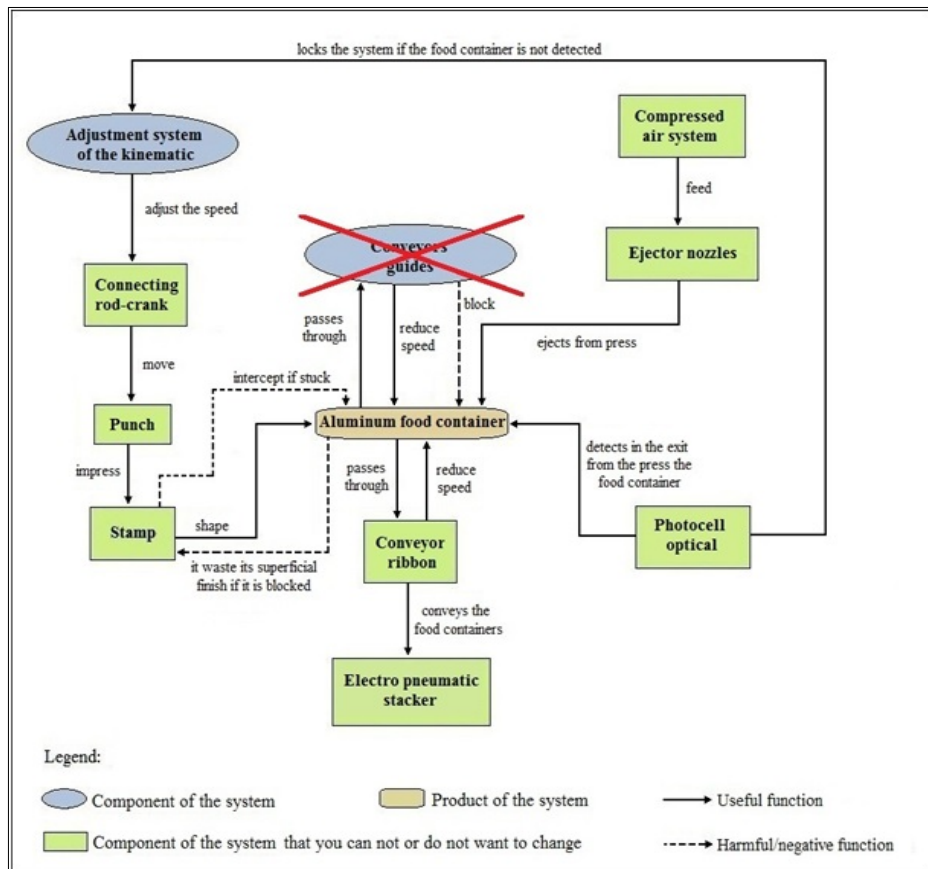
locks the system if the food container is not detected

Adjustment system of the kinematic

adjust the speed

Connecting rod-crank

move

Punch

impress

Stamp

Compressed air system

feed

Ejector nozzles

Conveyors guides

passes through

reduce speed

block

ejects from press

intercept if stuck

Aluminum food container

shape

it waste its superficial finish if it is blocked

passes through

reduce speed

detects in the exit from the press the food container

Conveyor ribbon

Photocell optical

conveys the food containers

Electro pneumatic stacker

Legend:

Component of the system

Product of the system

Useful function

Component of the system that you can not or do not want to change

Harmful/negative function